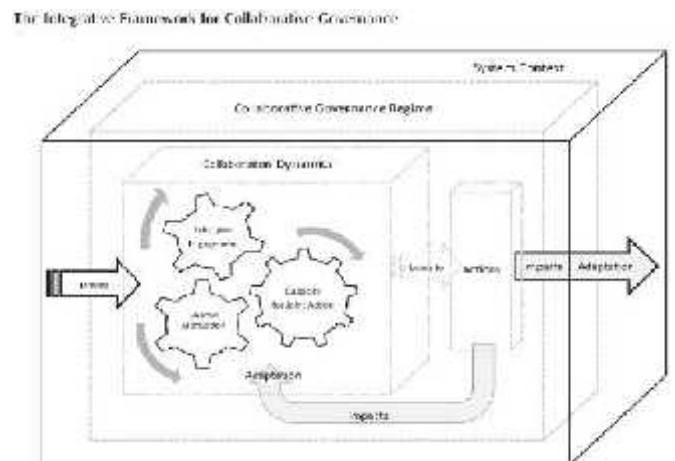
The Integrative Framework for Collaborative Governance

System Context

Collaborative Governance Regime

Collaboration Dynamics

Principled Engagement

Shared Motivation

Capacity for Joint Action

Drivers

Outputs

Actions

Impacts

Adaptation

Adaptation

Impacts